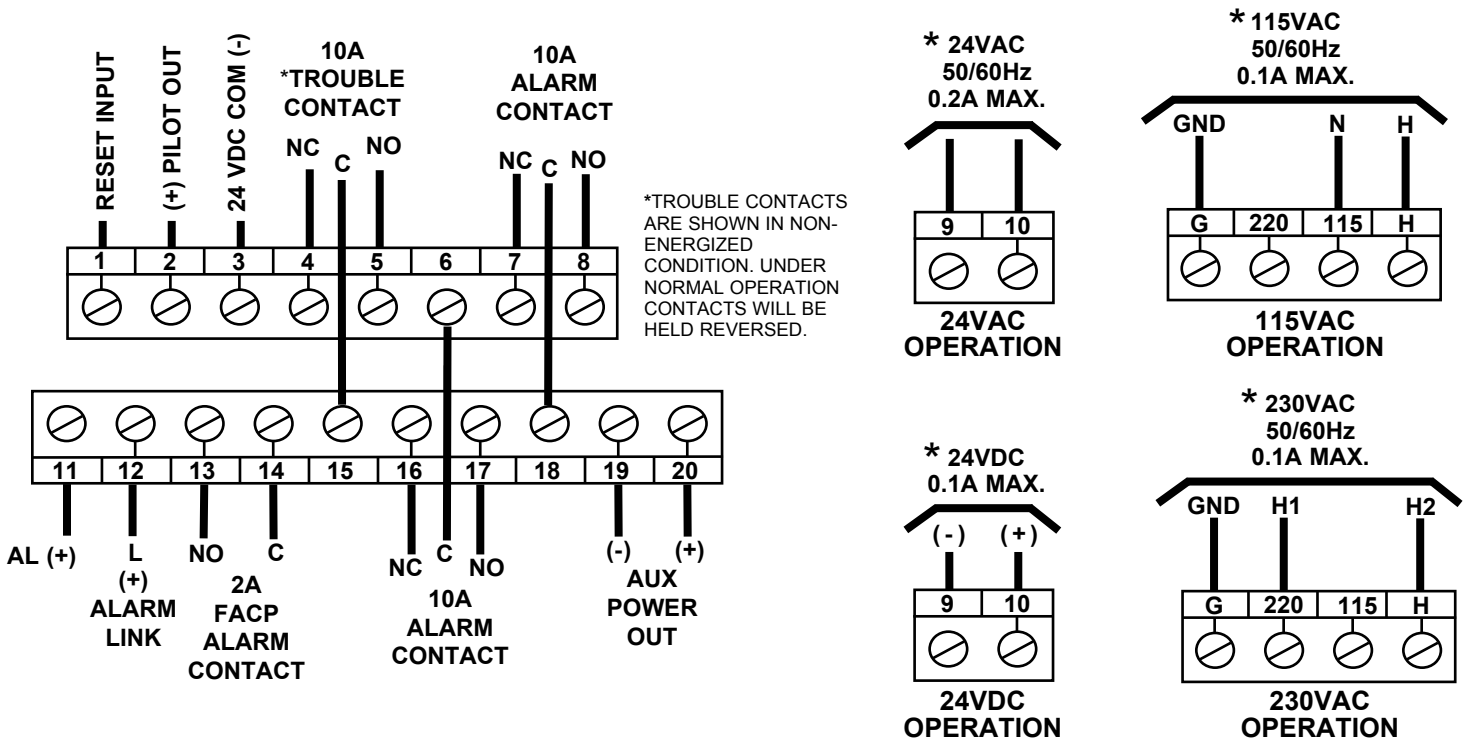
RESET INPUT
(+) PILOT OUT
24 VDC COM (-)
10A
*TROUBLE
CONTACT
NC C NO
10A
ALARM
CONTACT
NC C NO

1 2 3 4 5 6 7 8

*TROUBLE CONTACTS ARE SHOWN IN NON-ENERGIZED CONDITION. UNDER NORMAL OPERATION CONTACTS WILL BE HELD REVERSED.

11 12 13 14 15 16 17 18 19 20

AL (+)
L (+) ALARM LINK
NO C 2A FACP ALARM CONTACT
NC C NO 10A ALARM CONTACT
(-) (+) AUX POWER OUT

* 24VAC 50/60Hz 0.2A MAX.
9 10
24VAC OPERATION

* 115VAC 50/60Hz 0.1A MAX.
GND N H
G 220 115 H
115VAC OPERATION

* 24VDC 0.1A MAX.
( - ) ( + )
9 10
24VDC OPERATION

* 230VAC 50/60Hz 0.1A MAX.
GND H1 H2
G 220 115 H
230VAC OPERATION